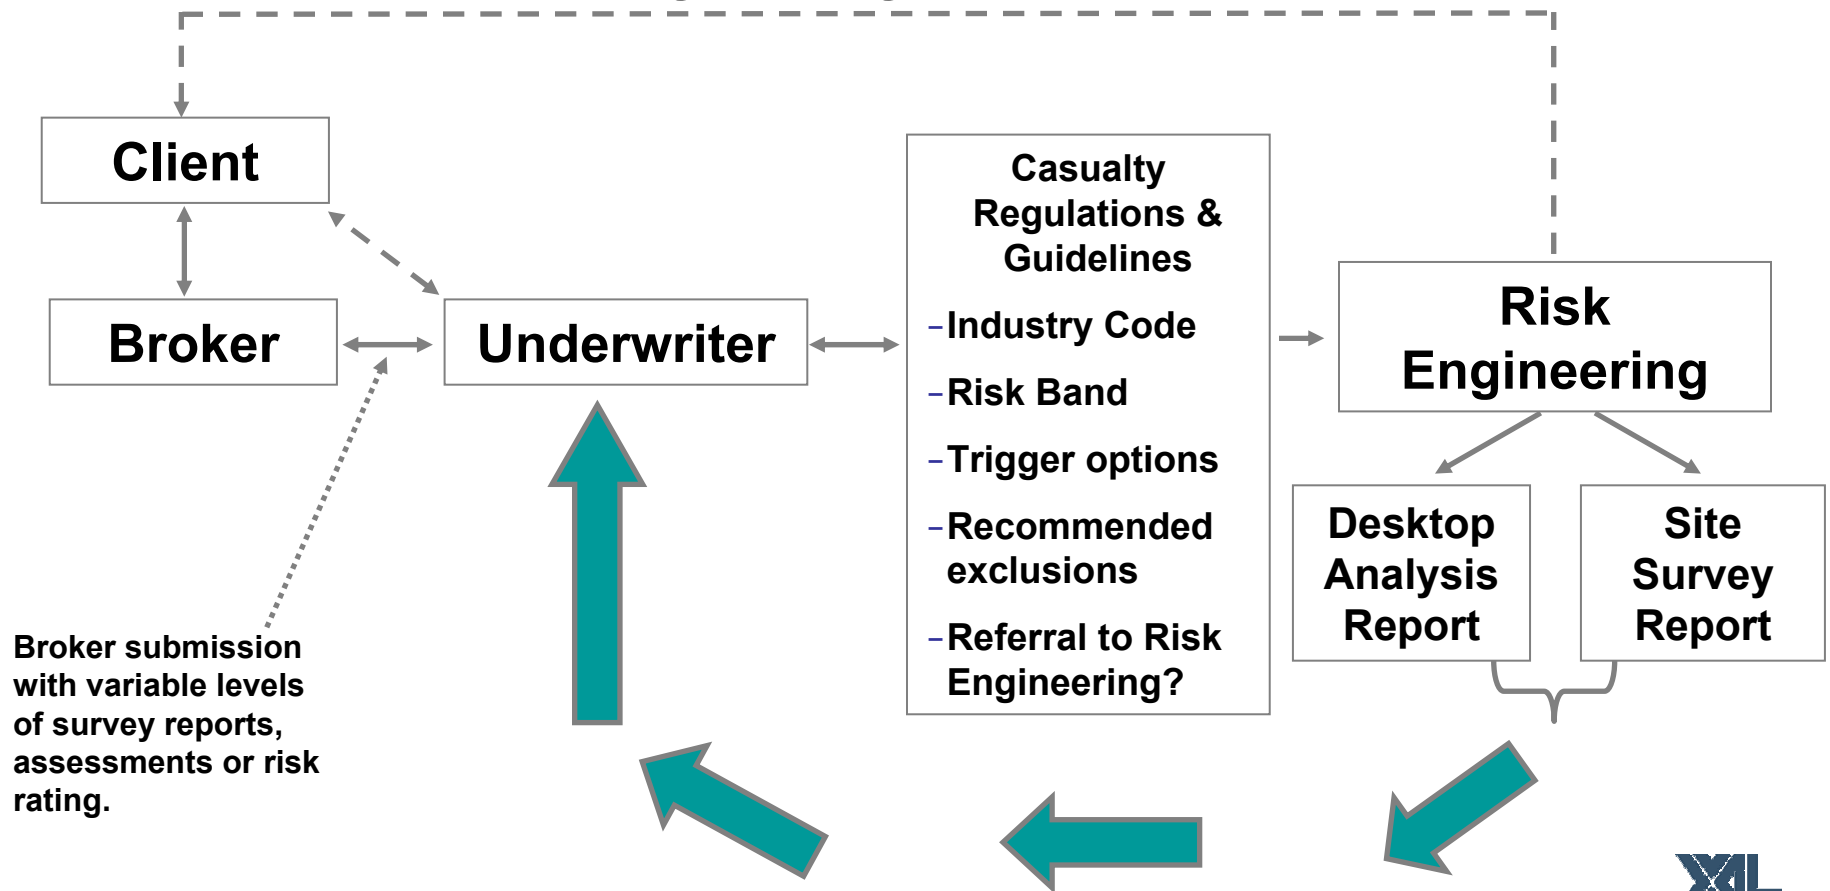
Client

Broker

Underwriter

Casualty Regulations & Guidelines

–Industry Code

–Risk Band

–Trigger options

–Recommended exclusions

–Referral to Risk Engineering?

Risk Engineering

Desktop Analysis Report

Site Survey Report

Broker submission with variable levels of survey reports, assessments or risk rating.

XL